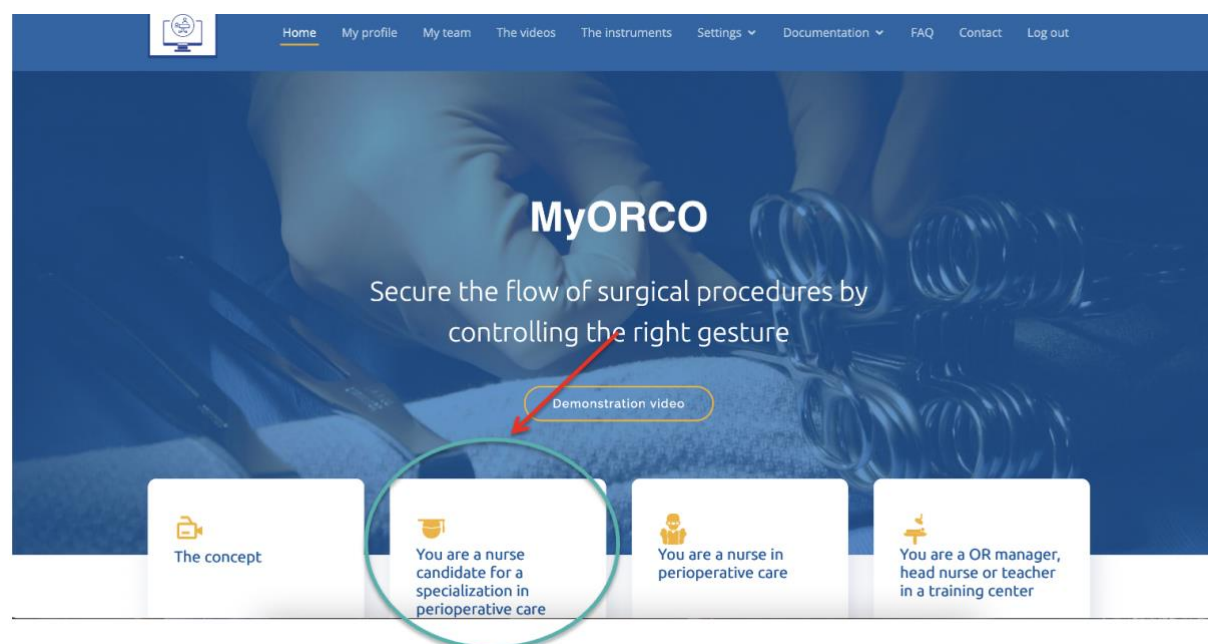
Home My profile My team The videos The instruments Settings Documentation FAQ Contact Log out

MyORCO

Secure the flow of surgical procedures by controlling the right gesture

Demonstration video

The concept

You are a nurse candidate for a specialization in perioperative care

You are a nurse in perioperative care

You are a OR manager, head nurse or teacher in a training center